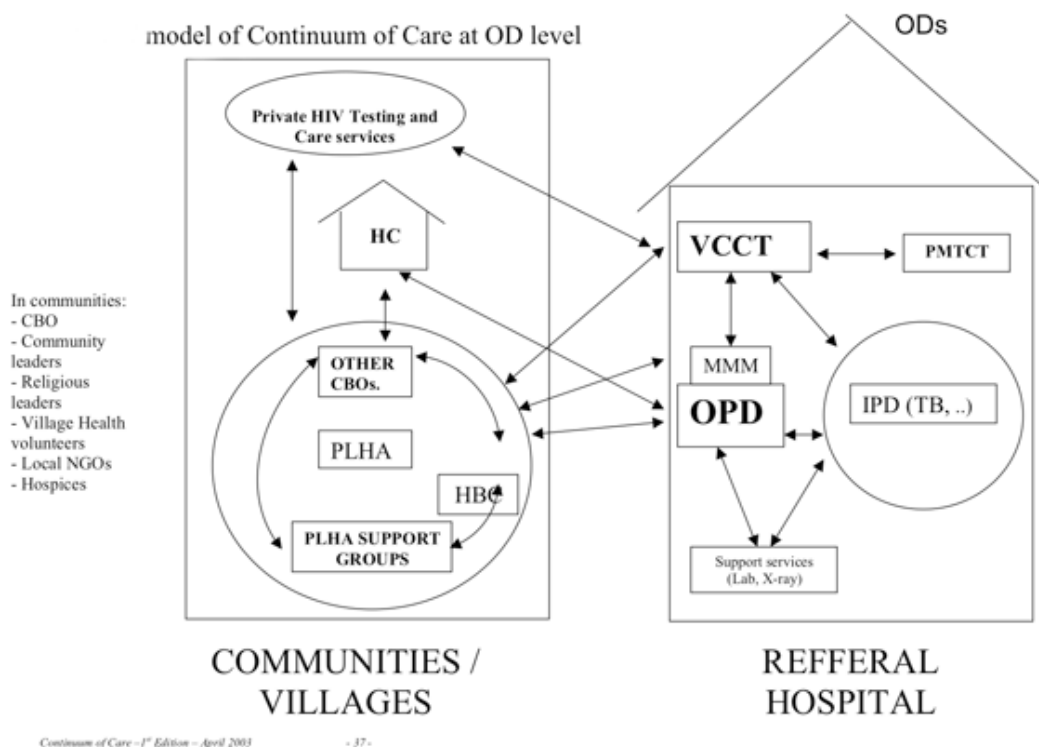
model of Continuum of Care at OD level

ODs

Private HIV Testing and Care services

HC

In communities:
- CBO
- Community leaders
- Religious leaders
- Village Health volunteers
- Local NGOs
- Hospices

OTHER CBOs.

PLHA

HBC

PLHA SUPPORT GROUPS

VCCT

PMTCT

MMM

OPD

IPD (TB, ..)

Support services (Lab, X-ray)

COMMUNITIES / VILLAGES

REFFERAL HOSPITAL

Continuum of Care – $1^{st}$ Edition – April 2003 - 37 -